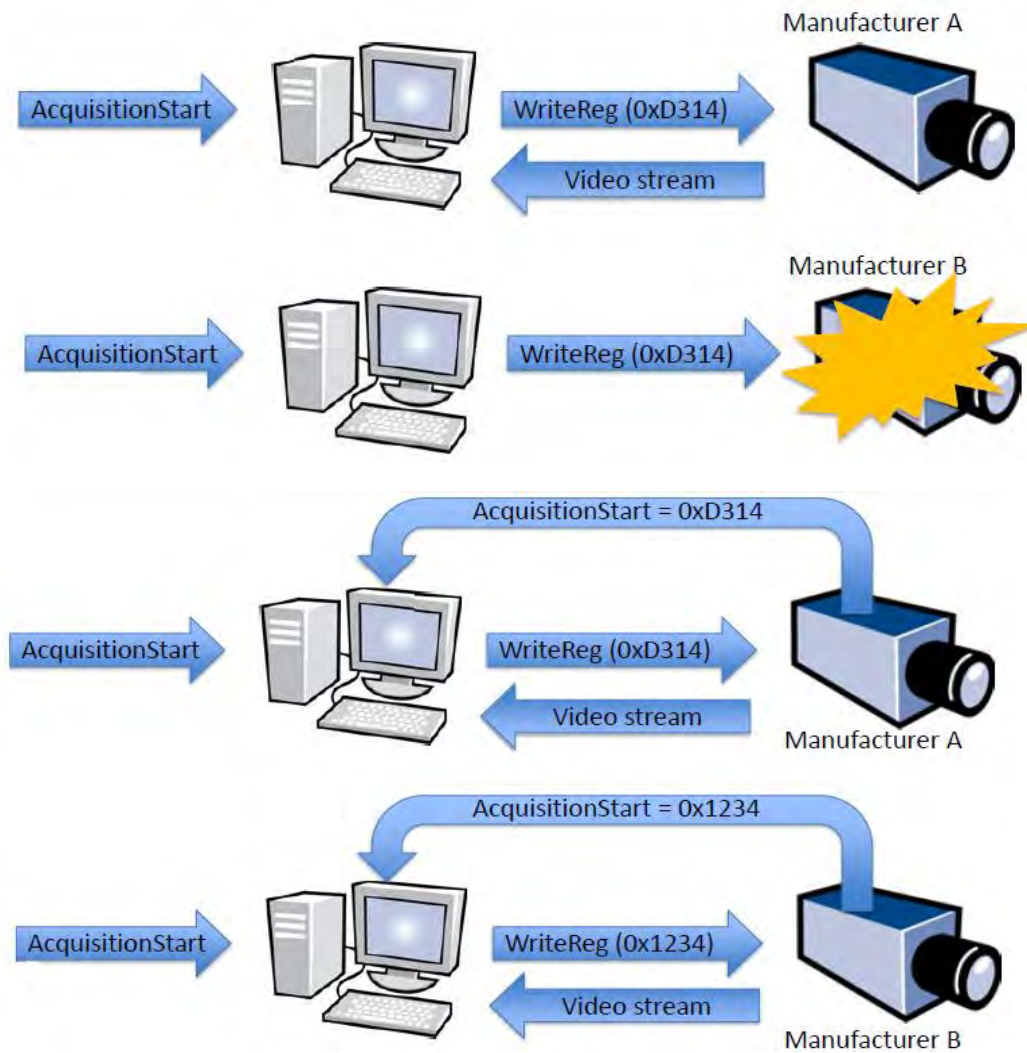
Manufacturer A

AcquisitionStart

WriteReg (0xD314)

Video stream

Manufacturer B

AcquisitionStart

WriteReg (0xD314)

AcquisitionStart = 0xD314

AcquisitionStart

WriteReg (0xD314)

Video stream

Manufacturer A

AcquisitionStart = 0x1234

AcquisitionStart

WriteReg (0x1234)

Video stream

Manufacturer B